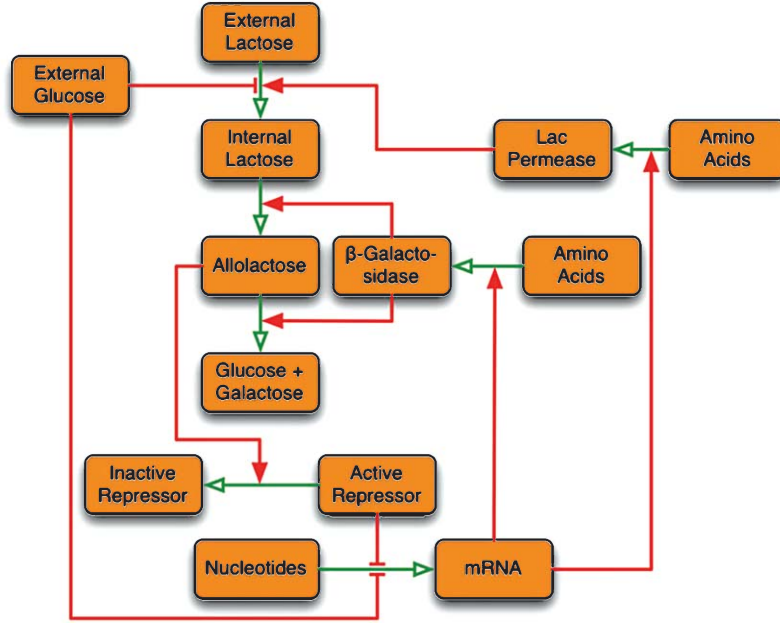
External Lactose

External Glucose

Internal Lactose

Lac Permease

Amino Acids

Allolactose

β-Galactosidase

Amino Acids

Glucose + Galactose

Inactive Repressor

Active Repressor

Nucleotides

mRNA